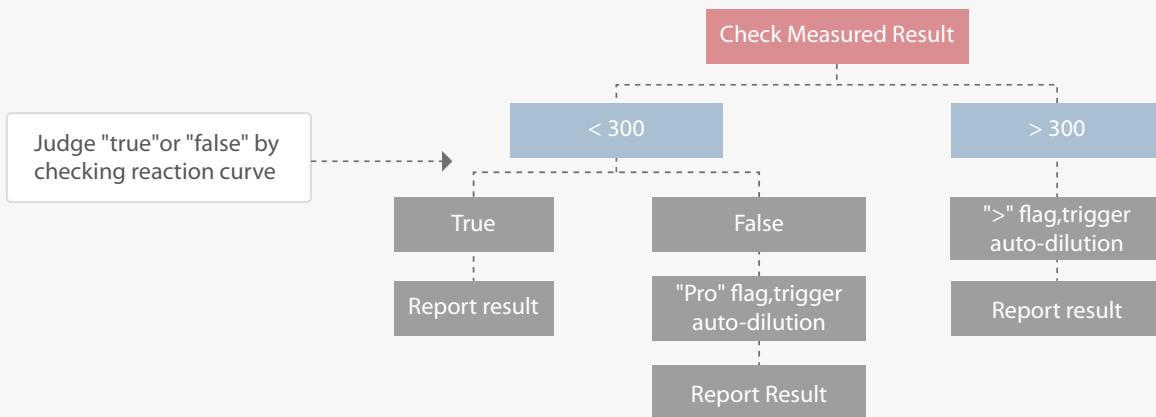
Check Measured Result

Judge "true"or "false" by checking reaction curve

< 300

> 300

True

False

">" flag,trigger auto-dilution

Report result

"Pro" flag,trigger auto-dilution

Report result

Report Result